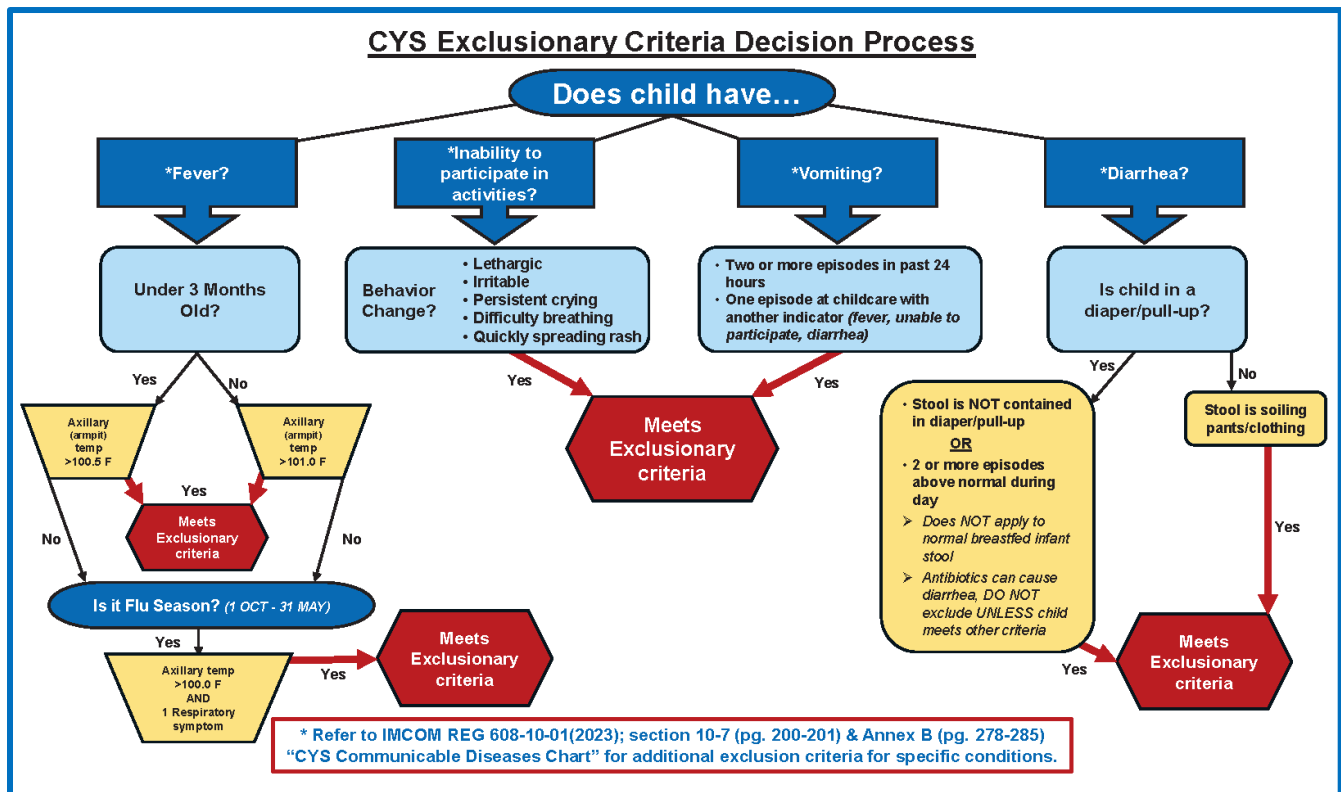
CYS Exclusionary Criteria Decision Process

Does child have…

*Fever?

*Inability to participate in activities?

*Vomiting?

*Diarrhea?

Under 3 Months Old?

Behavior Change?

• Lethargic
• Irritable
• Persistent crying
• Difficulty breathing
• Quickly spreading rash

• Two or more episodes in past 24 hours
• One episode at childcare with another indicator *(fever, unable to participate, diarrhea)*

Is child in a diaper/pull-up?

Yes

No

Axillary (armpit) temp >100.5 F

Axillary (armpit) temp >101.0 F

Yes

Meets Exclusionary criteria

No

No

Yes

Yes

Meets Exclusionary criteria

Yes

No

• Stool is NOT contained in diaper/pull-up
OR
• 2 or more episodes above normal during day
➢ Does NOT apply to normal breastfed infant stool
➢ Antibiotics can cause diarrhea, DO NOT exclude UNLESS child meets other criteria

Stool is soiling pants/clothing

Yes

Is it Flu Season? (1 OCT - 31 MAY)

Yes

Axillary temp >100.0 F AND 1 Respiratory symptom

Yes

Meets Exclusionary criteria

Yes

Meets Exclusionary criteria

* Refer to IMCOM REG 608-10-01(2023); section 10-7 (pg. 200-201) & Annex B (pg. 278-285) "CYS Communicable Diseases Chart" for additional exclusion criteria for specific conditions.